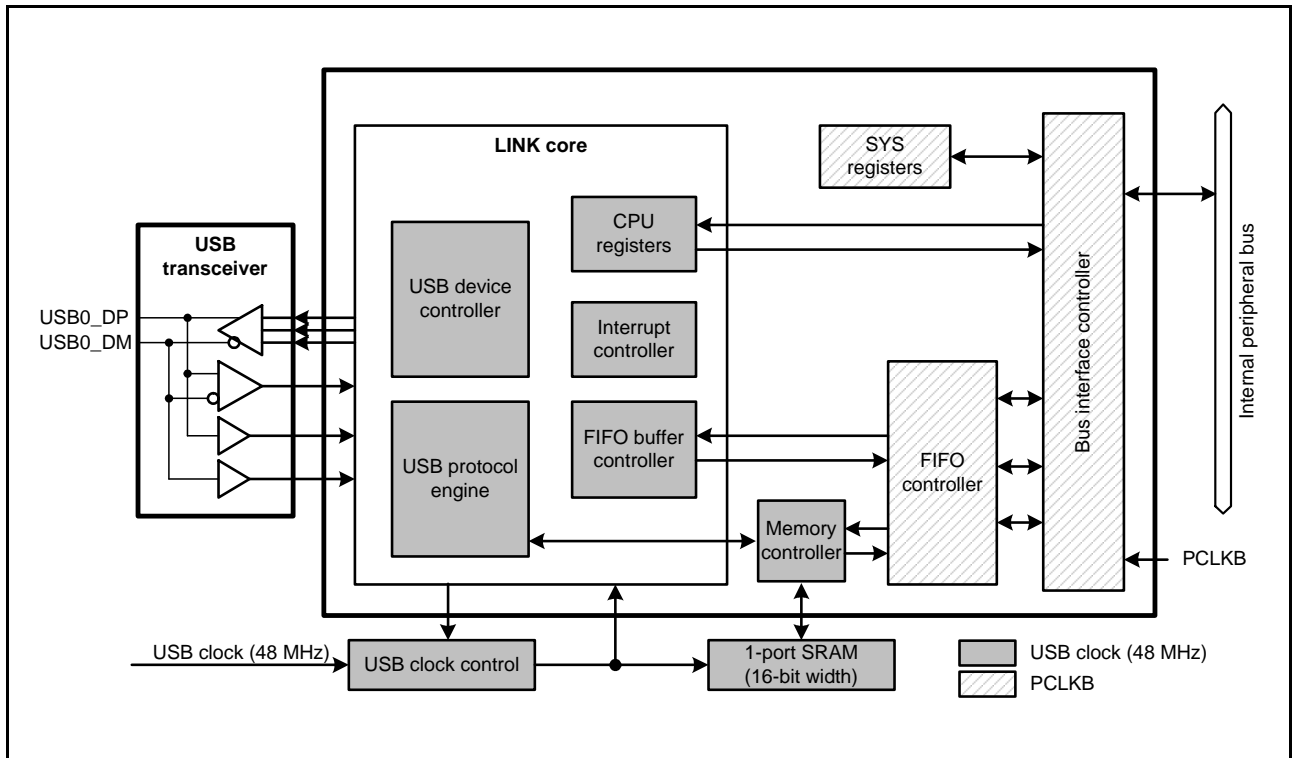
LINK core

SYS registers

CPU registers

USB transceiver

USB device controller

Interrupt controller

USB0_DP
USB0_DM

FIFO buffer controller

USB protocol engine

FIFO controller

Memory controller

Bus interface controller

Internal peripheral bus

PCLKB

USB clock (48 MHz)

USB clock control

1-port SRAM (16-bit width)

USB clock (48 MHz)

PCLKB